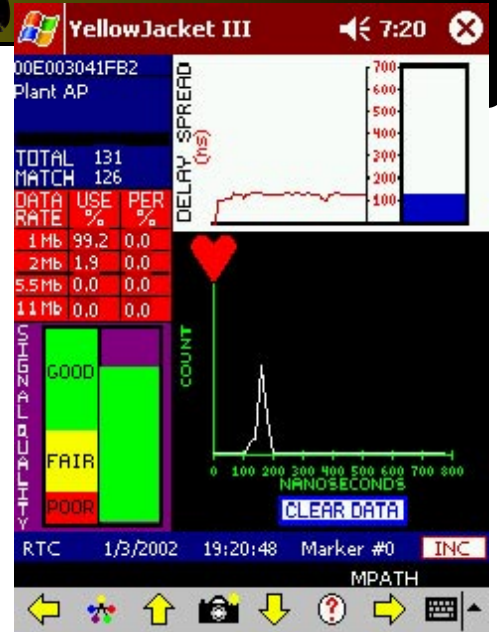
YellowJacket III 7:20

00E003041FB2
Plant AP

TOTAL 131
MATCH 126

| DATA RATE | USE % | PER % |
|---|---|---|
| 1Mb | 99.2 | 0.0 |
| 2Mb | 1.9 | 0.0 |
| 5.5Mb | 0.0 | 0.0 |
| 11Mb | 0.0 | 0.0 |

DELAY SPREAD (ns)
700
600
500
400
300
200
100

SIGNAL QUALITY
GOOD
FAIR
POOR

COUNT
0 100 200 300 400 500 600 700 800
NANOSECONDS
CLEAR DATA

RTC 1/3/2002 19:20:48 Marker #0 INC
MPATH